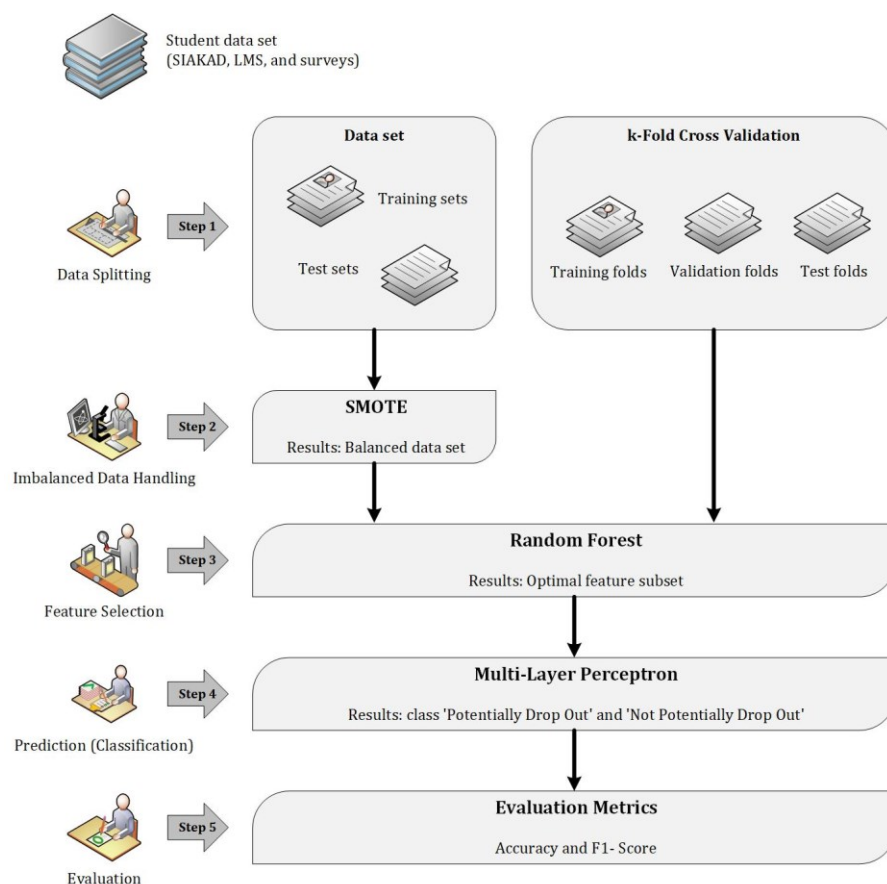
Student data set
(SIAKAD, LMS, and surveys)

Data Splitting

Step 1

Data set

Training sets

Test sets

k-Fold Cross Validation

Training folds

Validation folds

Test folds

Imbalanced Data Handling

Step 2

SMOTE

Results: Balanced data set

Feature Selection

Step 3

Random Forest

Results: Optimal feature subset

Prediction (Classification)

Step 4

Multi-Layer Perceptron

Results: class 'Potentially Drop Out' and 'Not Potentially Drop Out'

Evaluation

Step 5

Evaluation Metrics

Accuracy and F1- Score